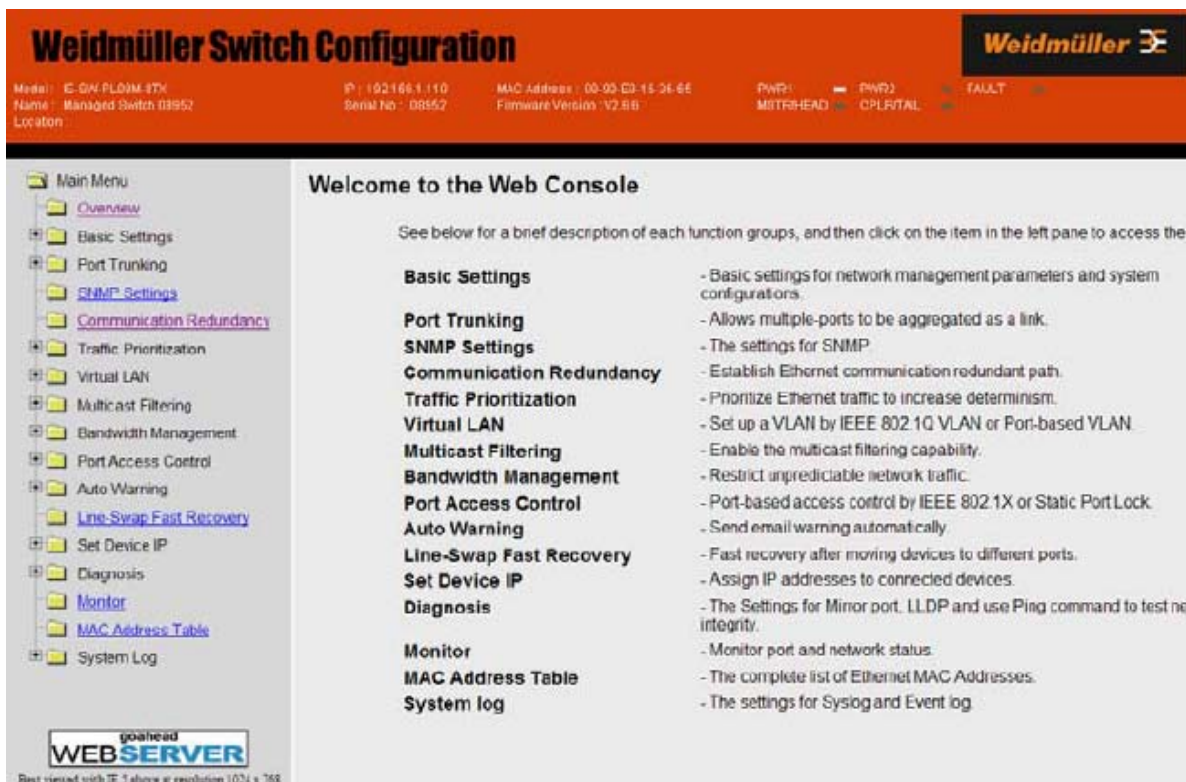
Weidmüller Switch Configuration

Weidmüller

Model : IE-SW-PL08M-8TX
Name : Managed Switch 08952
Location :

IP : 192.168.1.110
Serial No : 08952

MAC Address : 00-05-E3-15-36-66
Firmware Version : V2.66

PWR1 PWR2 FAULT
MSTR/HEAD CPLR/TAL

Main Menu
Overview
Basic Settings
Port Trunking
SNMP Settings
Communication Redundancy
Traffic Prioritization
Virtual LAN
Multicast Filtering
Bandwidth Management
Port Access Control
Auto Warning
Line-Swap Fast Recovery
Set Device IP
Diagnosis
Monitor
MAC Address Table
System Log

goahead
WEBSERVER
Best viewed with IE 5 above at resolution 1024 x 768

Welcome to the Web Console

See below for a brief description of each function groups, and then click on the item in the left pane to access the

| | |
|---|---|
| Basic Settings | - Basic settings for network management parameters and system configurations. |
| Port Trunking | - Allows multiple-ports to be aggregated as a link. |
| SNMP Settings | - The settings for SNMP. |
| Communication Redundancy | - Establish Ethernet communication redundant path. |
| Traffic Prioritization | - Prioritize Ethernet traffic to increase determinism. |
| Virtual LAN | - Set up a VLAN by IEEE 802.1Q VLAN or Port-based VLAN. |
| Multicast Filtering | - Enable the multicast filtering capability. |
| Bandwidth Management | - Restrict unpredictable network traffic. |
| Port Access Control | - Port-based access control by IEEE 802.1X or Static Port Lock. |
| Auto Warning | - Send email warning automatically. |
| Line-Swap Fast Recovery | - Fast recovery after moving devices to different ports. |
| Set Device IP | - Assign IP addresses to connected devices. |
| Diagnosis | - The Settings for Mirror port, LLDP and use Ping command to test ne integrity. |
| Monitor | - Monitor port and network status. |
| MAC Address Table | - The complete list of Ethernet MAC Addresses. |
| System log | - The settings for Syslog and Event log. |